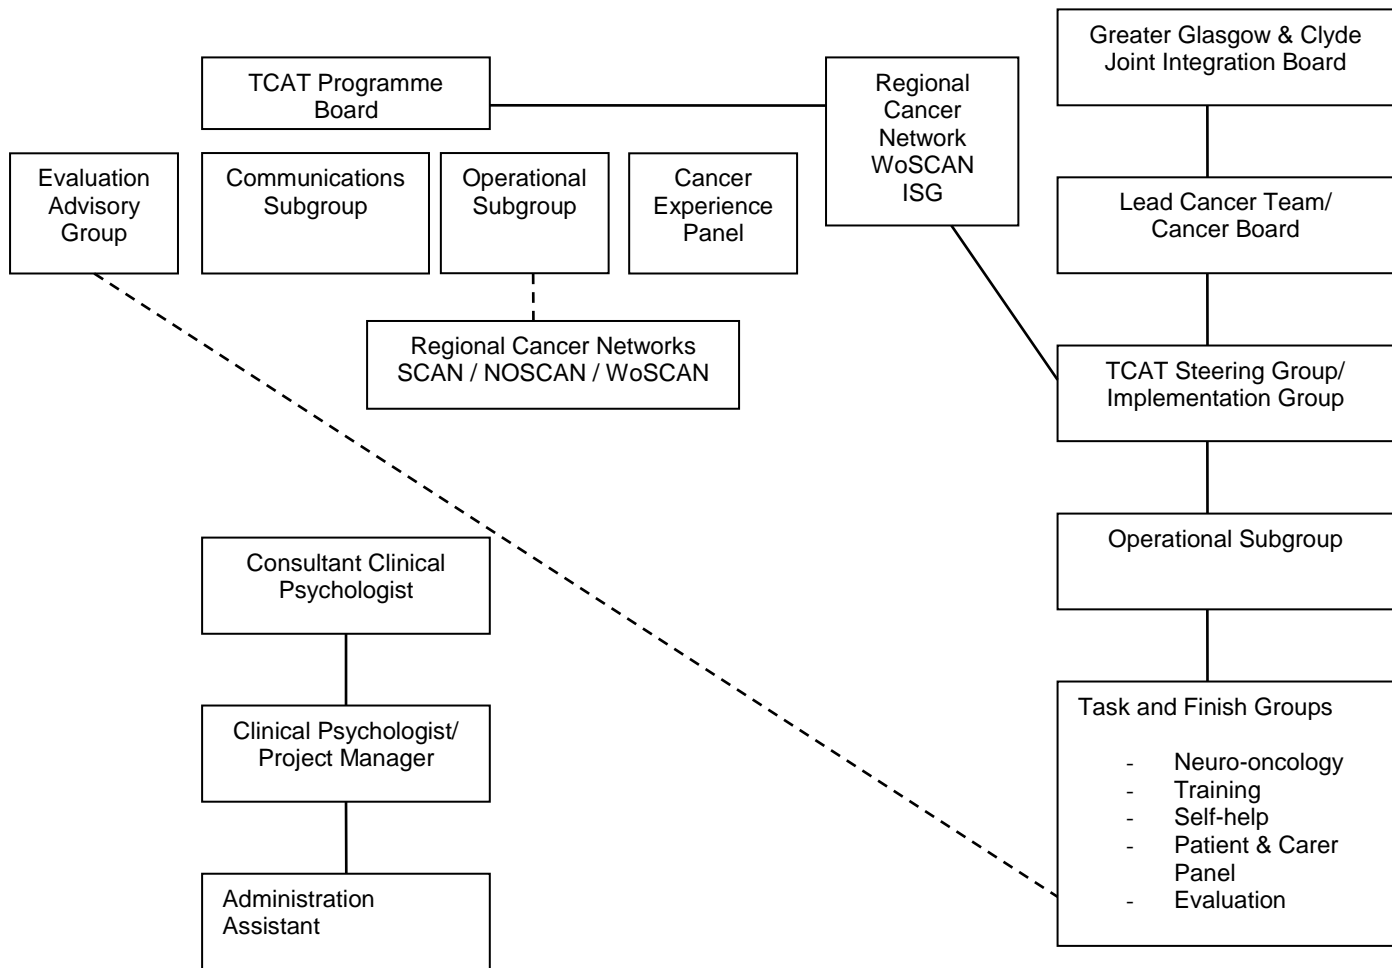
TCAT Programme Board

Regional Cancer Network WoSCAN ISG

Greater Glasgow & Clyde Joint Integration Board

Evaluation Advisory Group

Communications Subgroup

Operational Subgroup

Cancer Experience Panel

Lead Cancer Team/ Cancer Board

Regional Cancer Networks SCAN / NOSCAN / WoSCAN

TCAT Steering Group/ Implementation Group

Operational Subgroup

Consultant Clinical Psychologist

Clinical Psychologist/ Project Manager

Administration Assistant

Task and Finish Groups

- Neuro-oncology
- Training
- Self-help
- Patient & Carer Panel
- Evaluation